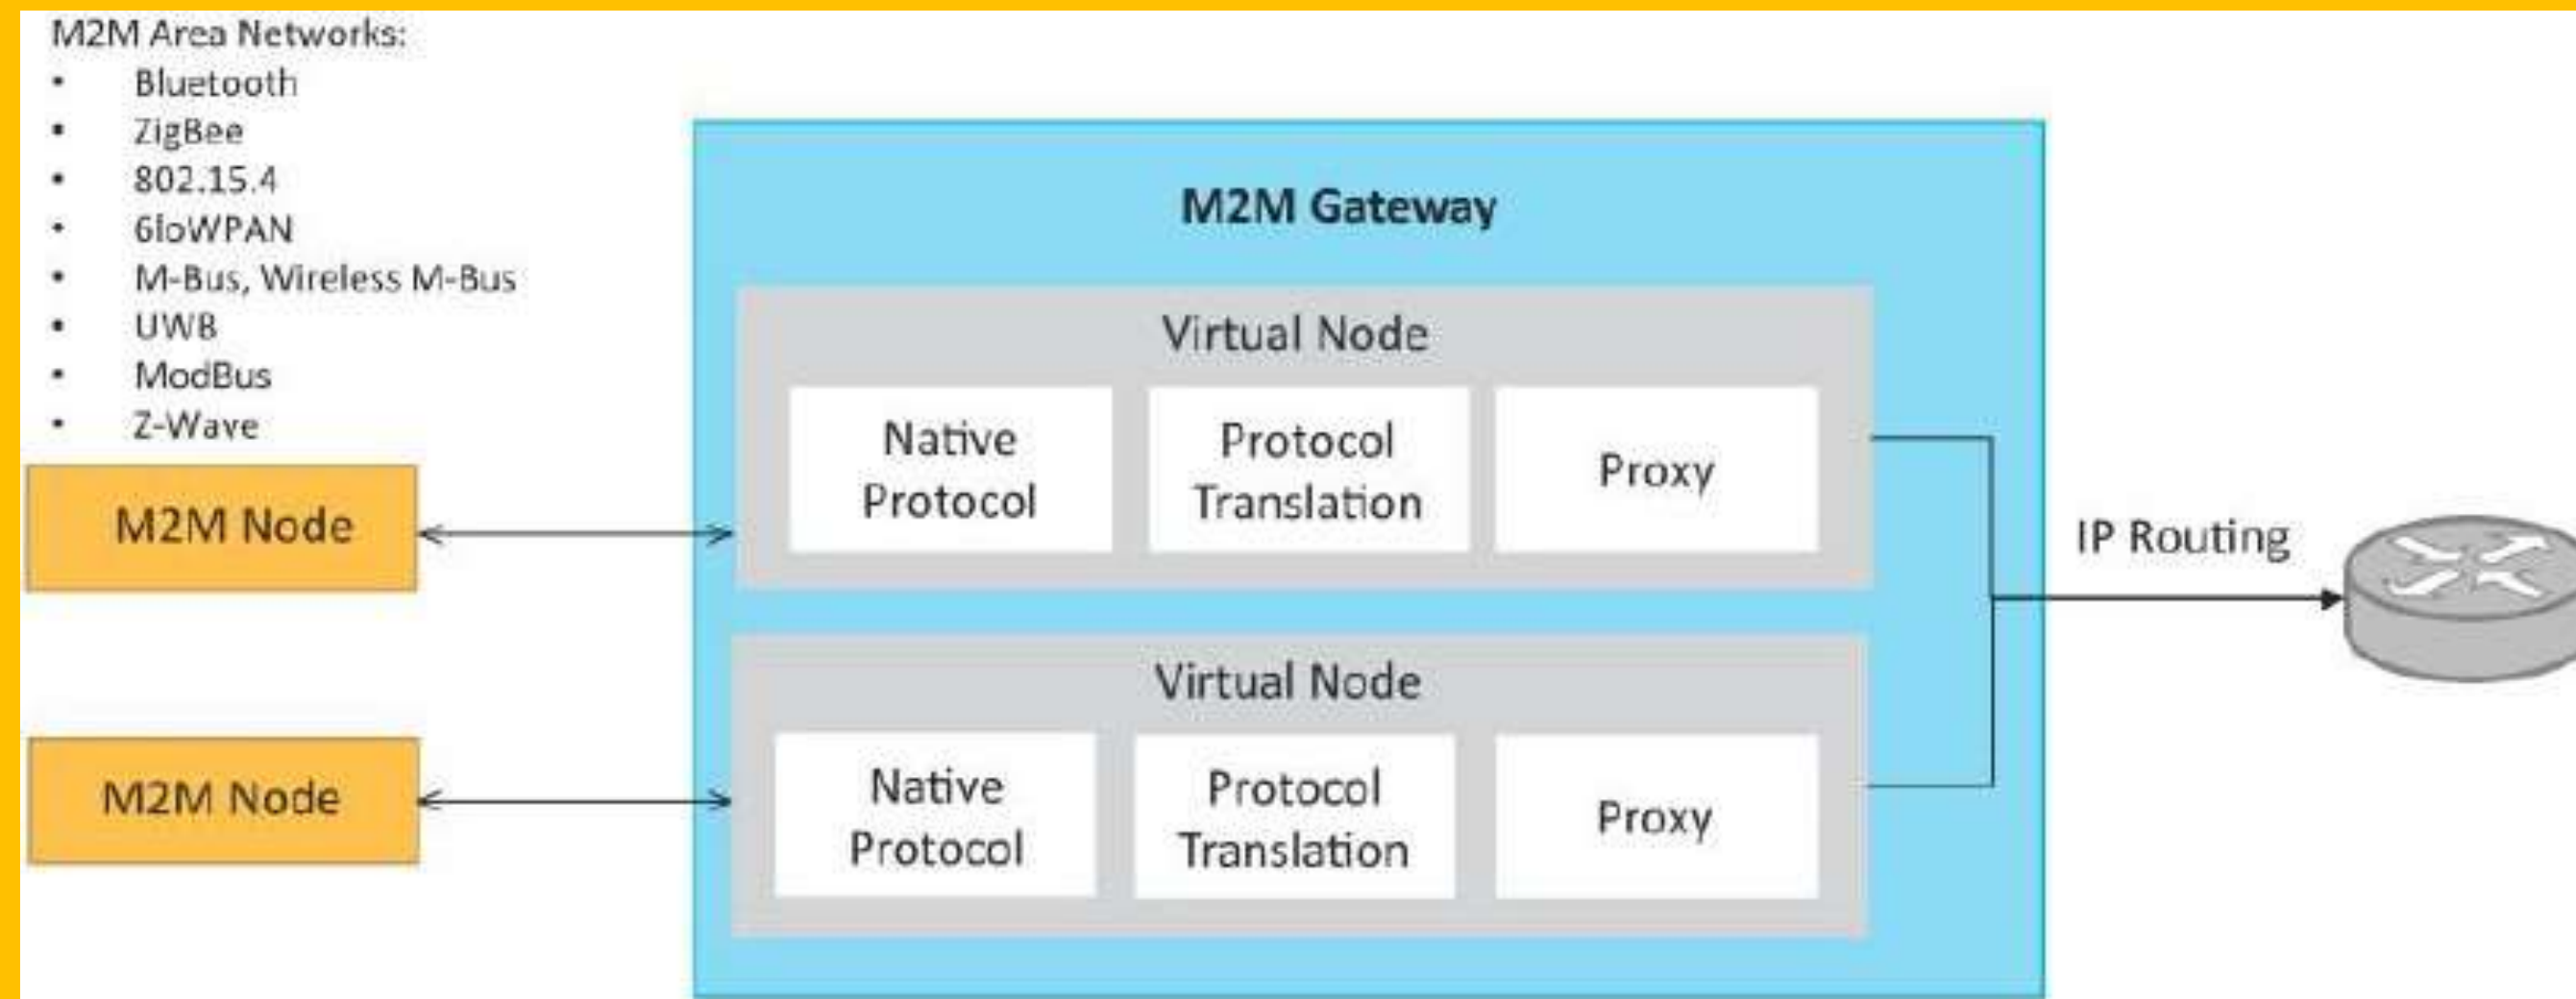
M2M Area Networks:
- Bluetooth
- ZigBee
- 802.15.4
- 6loWPAN
- M-Bus, Wireless M-Bus
- UWB
- ModBus
- Z-Wave

M2M Node

M2M Node

M2M Gateway

Virtual Node

Native Protocol

Protocol Translation

Proxy

Virtual Node

Native Protocol

Protocol Translation

Proxy

IP Routing